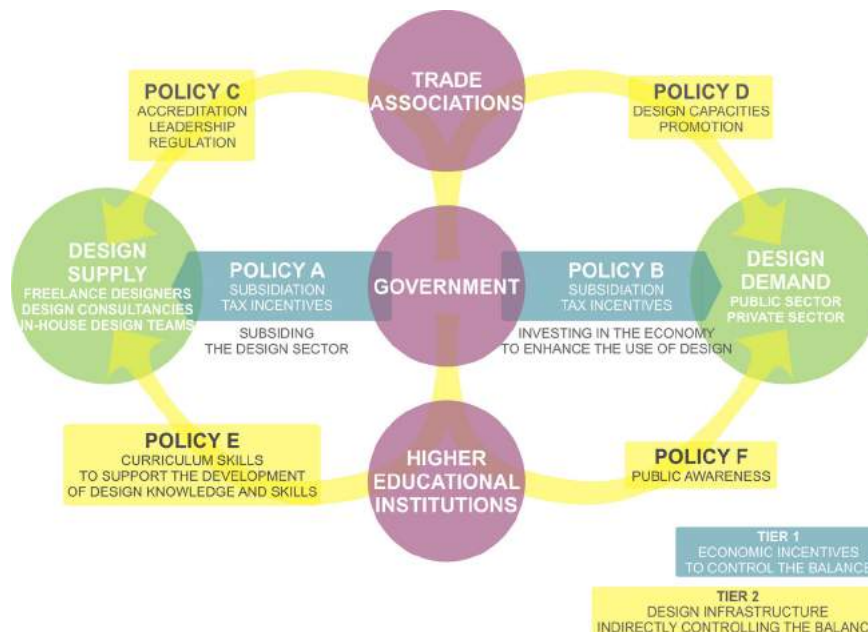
TRADE ASSOCIATIONS

POLICY C
ACCREDITATION
LEADERSHIP
REGULATION

POLICY D
DESIGN CAPACITIES
PROMOTION

DESIGN SUPPLY
FREELANCE DESIGNERS
DESIGN CONSULTANCIES
IN-HOUSE DESIGN TEAMS

POLICY A
SUBSIDIATION
TAX INCENTIVES

SUBSIDING
THE DESIGN SECTOR

GOVERNMENT

POLICY B
SUBSIDIATION
TAX INCENTIVES

INVESTING IN THE ECONOMY
TO ENHANCE THE USE OF DESIGN

DESIGN DEMAND
PUBLIC SECTOR
PRIVATE SECTOR

POLICY E
CURRICULUM SKILLS
TO SUPPORT THE DEVELOPMENT
OF DESIGN KNOWLEDGE AND SKILLS

HIGHER EDUCATIONAL INSTITUTIONS

POLICY F
PUBLIC AWARENESS

TIER 1
ECONOMIC INCENTIVES
TO CONTROL THE BALANCE

TIER 2
DESIGN INFRASTRUCTURE
INDIRECTLY CONTROLLING THE BALANC